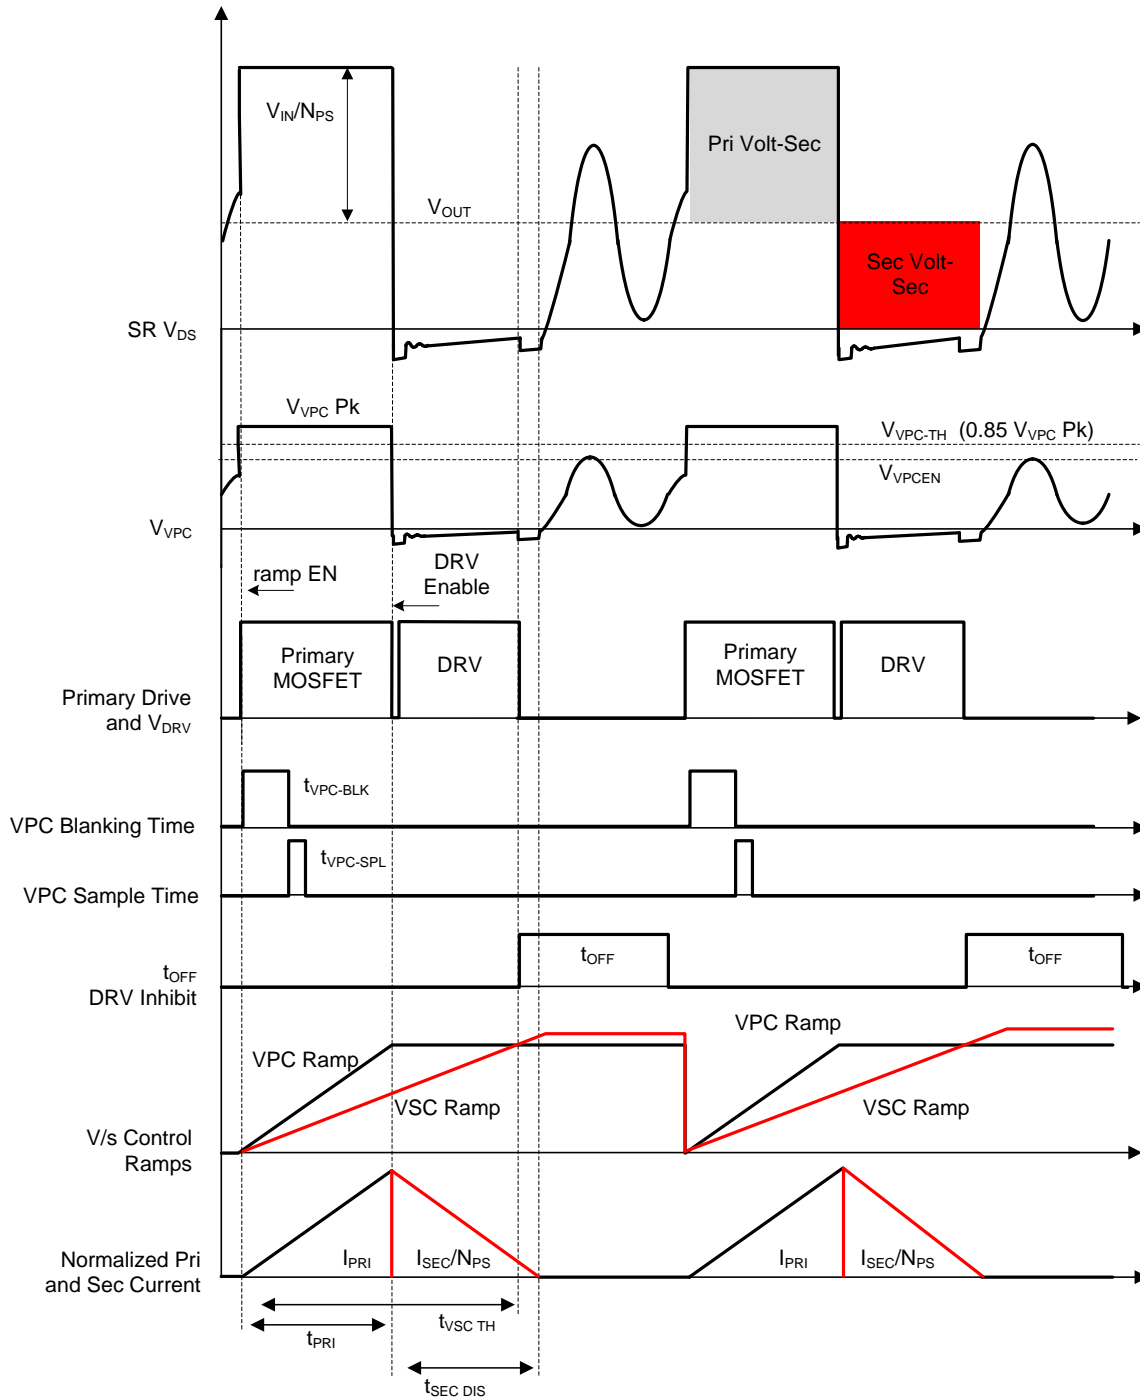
$V_{IN}/N_{PS}$

$V_{OUT}$

Pri Volt-Sec

Sec Volt-Sec

SR $V_{DS}$

$V_{VPC}$ Pk

$V_{VPC-TH}$ (0.85 $V_{VPC}$ Pk)

$V_{VPCEN}$

$V_{VPC}$

ramp EN

DRV Enable

Primary MOSFET

DRV

Primary MOSFET

DRV

Primary Drive and $V_{DRV}$

$t_{VPC-BLK}$

VPC Blanking Time

$t_{VPC-SPL}$

VPC Sample Time

$t_{OFF}$

$t_{OFF}$

$t_{OFF}$ DRV Inhibit

VPC Ramp

VPC Ramp

VSC Ramp

VSC Ramp

V/s Control Ramps

$I_{PRI}$

$I_{SEC}/N_{PS}$

$I_{PRI}$

$I_{SEC}/N_{PS}$

Normalized Pri and Sec Current

$t_{PRI}$

$t_{VSC\ TH}$

$t_{SEC\ DIS}$